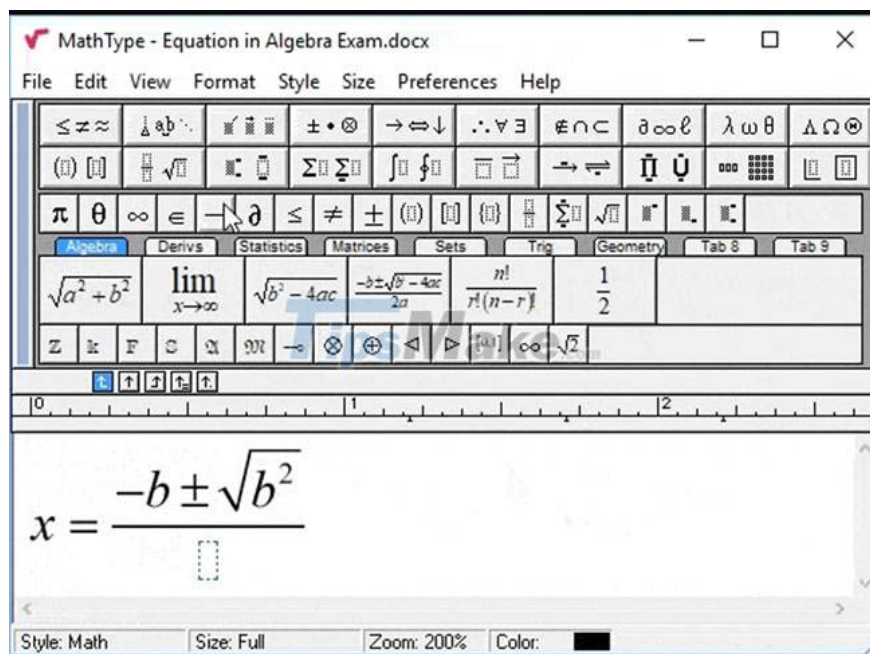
MathType - Equation in Algebra Exam.docx

File Edit View Format Style Size Preferences Help

$\leq \neq \approx$ $\pm \bullet \otimes$ $\rightarrow \Leftrightarrow \downarrow$ $\therefore \forall \exists$ $\notin \cap \subset$ $\partial \infty \ell$ $\lambda \omega \theta$ $\Lambda \Omega \circledast$

$\pi$ $\theta$ $\infty$ $\in$ $\rightarrow$ $\partial$ $\leq$ $\neq$ $\pm$

Algebra Derivs Statistics Matrices Sets Trig Geometry Tab 8 Tab 9

$\sqrt{a^2+b^2}$ $\lim_{x\to\infty}$ $\sqrt{b^2-4ac}$ $\frac{-b\pm\sqrt{b^2-4ac}}{2a}$ $\frac{n!}{r!(n-r)!}$ $\frac{1}{2}$

$\mathbb{Z}$ $\mathbb{k}$ $\mathbb{F}$ $\mathbb{S}$ $\mathfrak{A}$ $\mathfrak{M}$ $\multimap$ $\otimes$ $\oplus$ $\triangleleft$ $\triangleright$ $\infty$ $\sqrt{2}$

TipsMake

0 1 2

$x = \frac{-b \pm \sqrt{b^2}}{}$

Style: Math Size: Full Zoom: 200% Color: